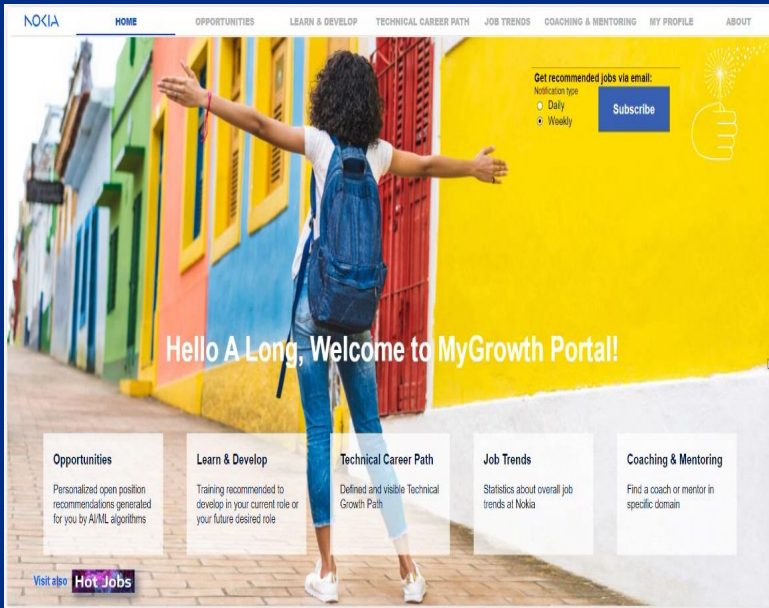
NOKIA

HOME OPPORTUNITIES LEARN & DEVELOP TECHNICAL CAREER PATH JOB TRENDS COACHING & MENTORING MY PROFILE ABOUT

Get recommended jobs via email:
Notification type
Daily
Weekly
Subscribe

Hello A Long, Welcome to MyGrowth Portal!

Opportunities
Personalized open position recommendations generated for you by AI/ML algorithms

Learn & Develop
Training recommended to develop in your current role or your future desired role

Technical Career Path
Defined and visible Technical Growth Path

Job Trends
Statistics about overall job trends at Nokia

Coaching & Mentoring
Find a coach or mentor in specific domain

Visit also Hot Jobs